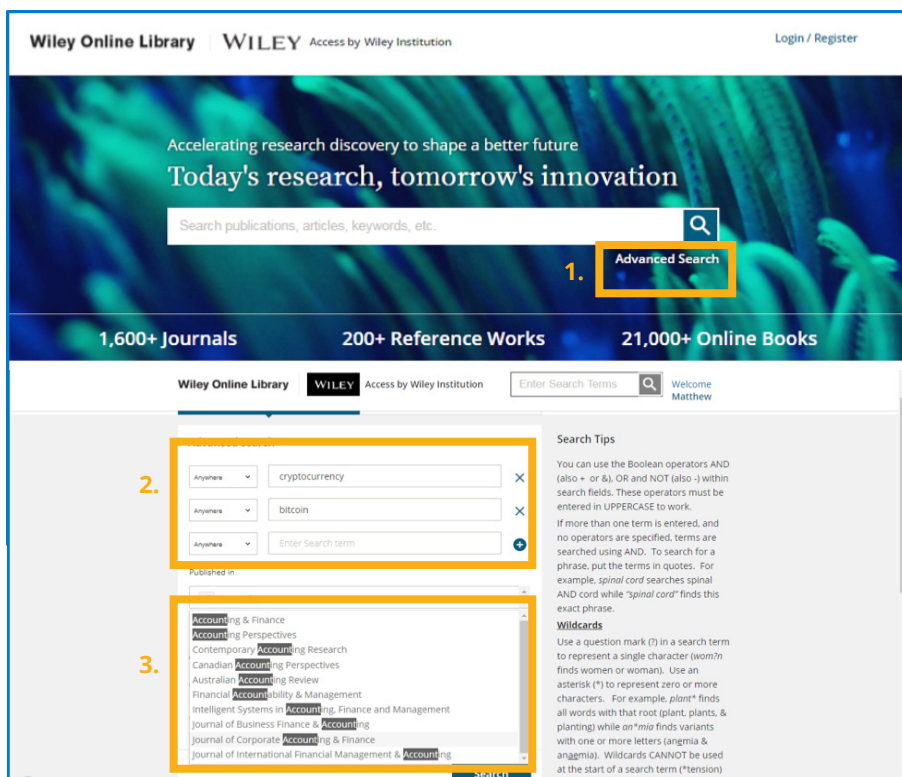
Wiley Online Library | WILEY Access by Wiley Institution

Login / Register

Accelerating research discovery to shape a better future

Today's research, tomorrow's innovation

Search publications, articles, keywords, etc.

1. Advanced Search

1,600+ Journals 200+ Reference Works 21,000+ Online Books

Wiley Online Library WILEY Access by Wiley Institution Enter Search Terms Welcome Matthew

Advanced Search

2.

| | |
|---|---|
| Anywhere | cryptocurrency |
| Anywhere | bitcoin |
| Anywhere | Enter Search term |

Published in

3.

Accounting & Finance
Accounting Perspectives
Contemporary Accounting Research
Canadian Accounting Perspectives
Australian Accounting Review
Financial Accountability & Management
Intelligent Systems in Accounting, Finance and Management
Journal of Business Finance & Accounting
Journal of Corporate Accounting & Finance
Journal of International Financial Management & Accounting

Search

Search Tips

You can use the Boolean operators AND (also + or &), OR and NOT (also -) within search fields. These operators must be entered in UPPERCASE to work.

If more than one term is entered, and no operators are specified, terms are searched using AND. To search for a phrase, put the terms in quotes. For example, spinal cord searches spinal AND cord while "spinal cord" finds this exact phrase.

Wildcards

Use a question mark (?) in a search term to represent a single character (wom?n finds women or woman). Use an asterisk (*) to represent zero or more characters. For example, plant* finds all words with that root (plant, plants, & planting) while an*mia finds variants with one or more letters (anemia & anaemia). Wildcards CANNOT be used at the start of a search term (*tension)